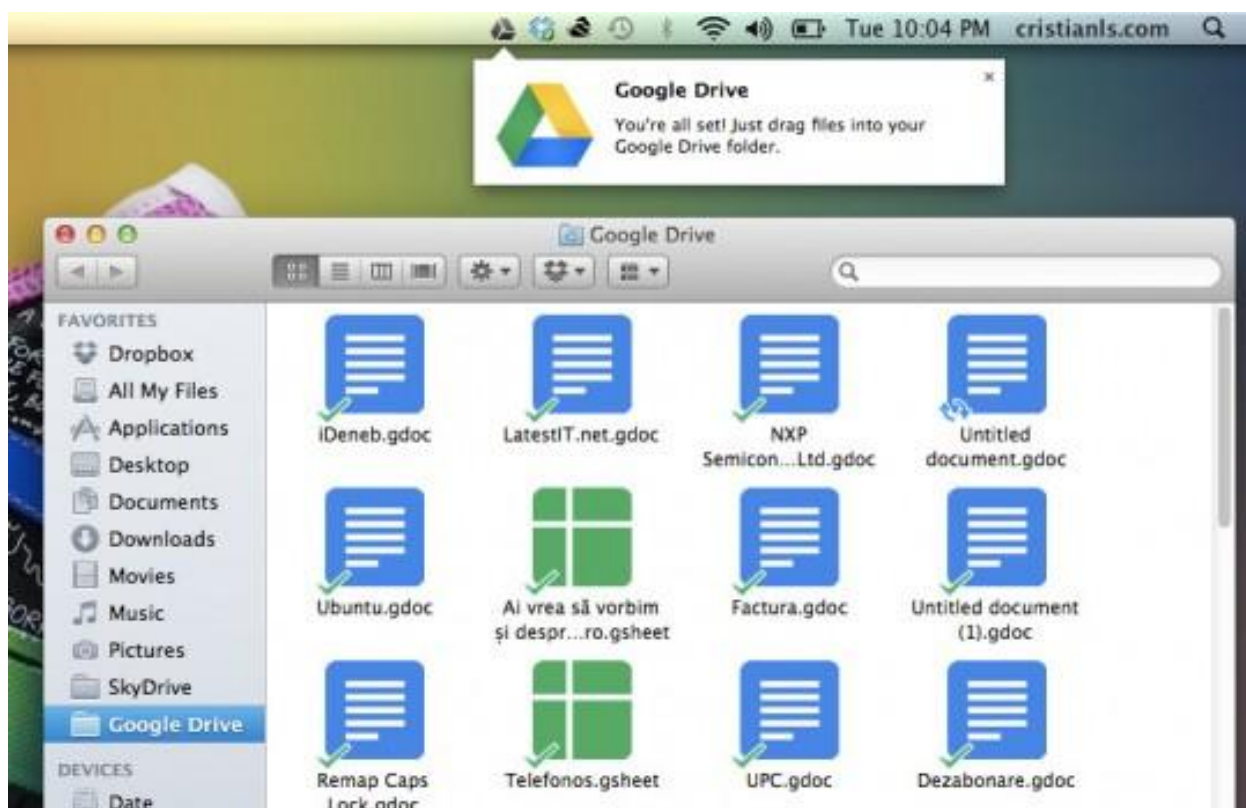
Tue 10:04 PM cristianls.com

Google Drive
You're all set! Just drag files into your Google Drive folder.

Google Drive

FAVORITES
Dropbox
All My Files
Applications
Desktop
Documents
Downloads
Movies
Music
Pictures
SkyDrive
Google Drive
DEVICES
Date

iDeneb.gdoc
LatestIT.net.gdoc
NXP Semicon...Ltd.gdoc
Untitled document.gdoc
Ubuntu.gdoc
Ai vrea să vorbim și despr...ro.gsheet
Factura.gdoc
Untitled document (1).gdoc
Remap Caps Lock.gdoc
Telefonos.gsheet
UPC.gdoc
Dezabonare.gdoc